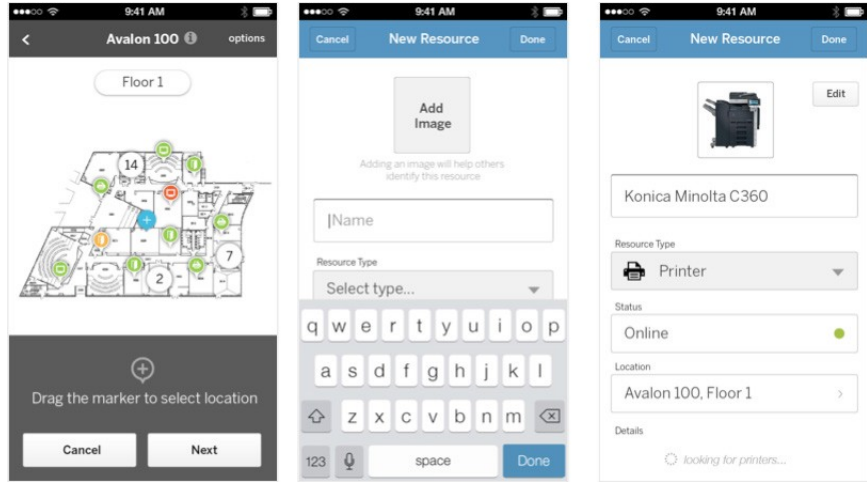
9:41 AM

Avalon 100

options

Floor 1

14

7

2

Drag the marker to select location

Cancel

Next

9:41 AM

Cancel

New Resource

Done

Add Image

Adding an image will help others identify this resource

|Name

Resource Type

Select type...

q w e r t y u i o p

a s d f g h j k l

z x c v b n m

123

space

Done

9:41 AM

Cancel

New Resource

Done

Edit

Konica Minolta C360

Resource Type

Printer

Status

Online

Location

Avalon 100, Floor 1

Details

looking for printers...